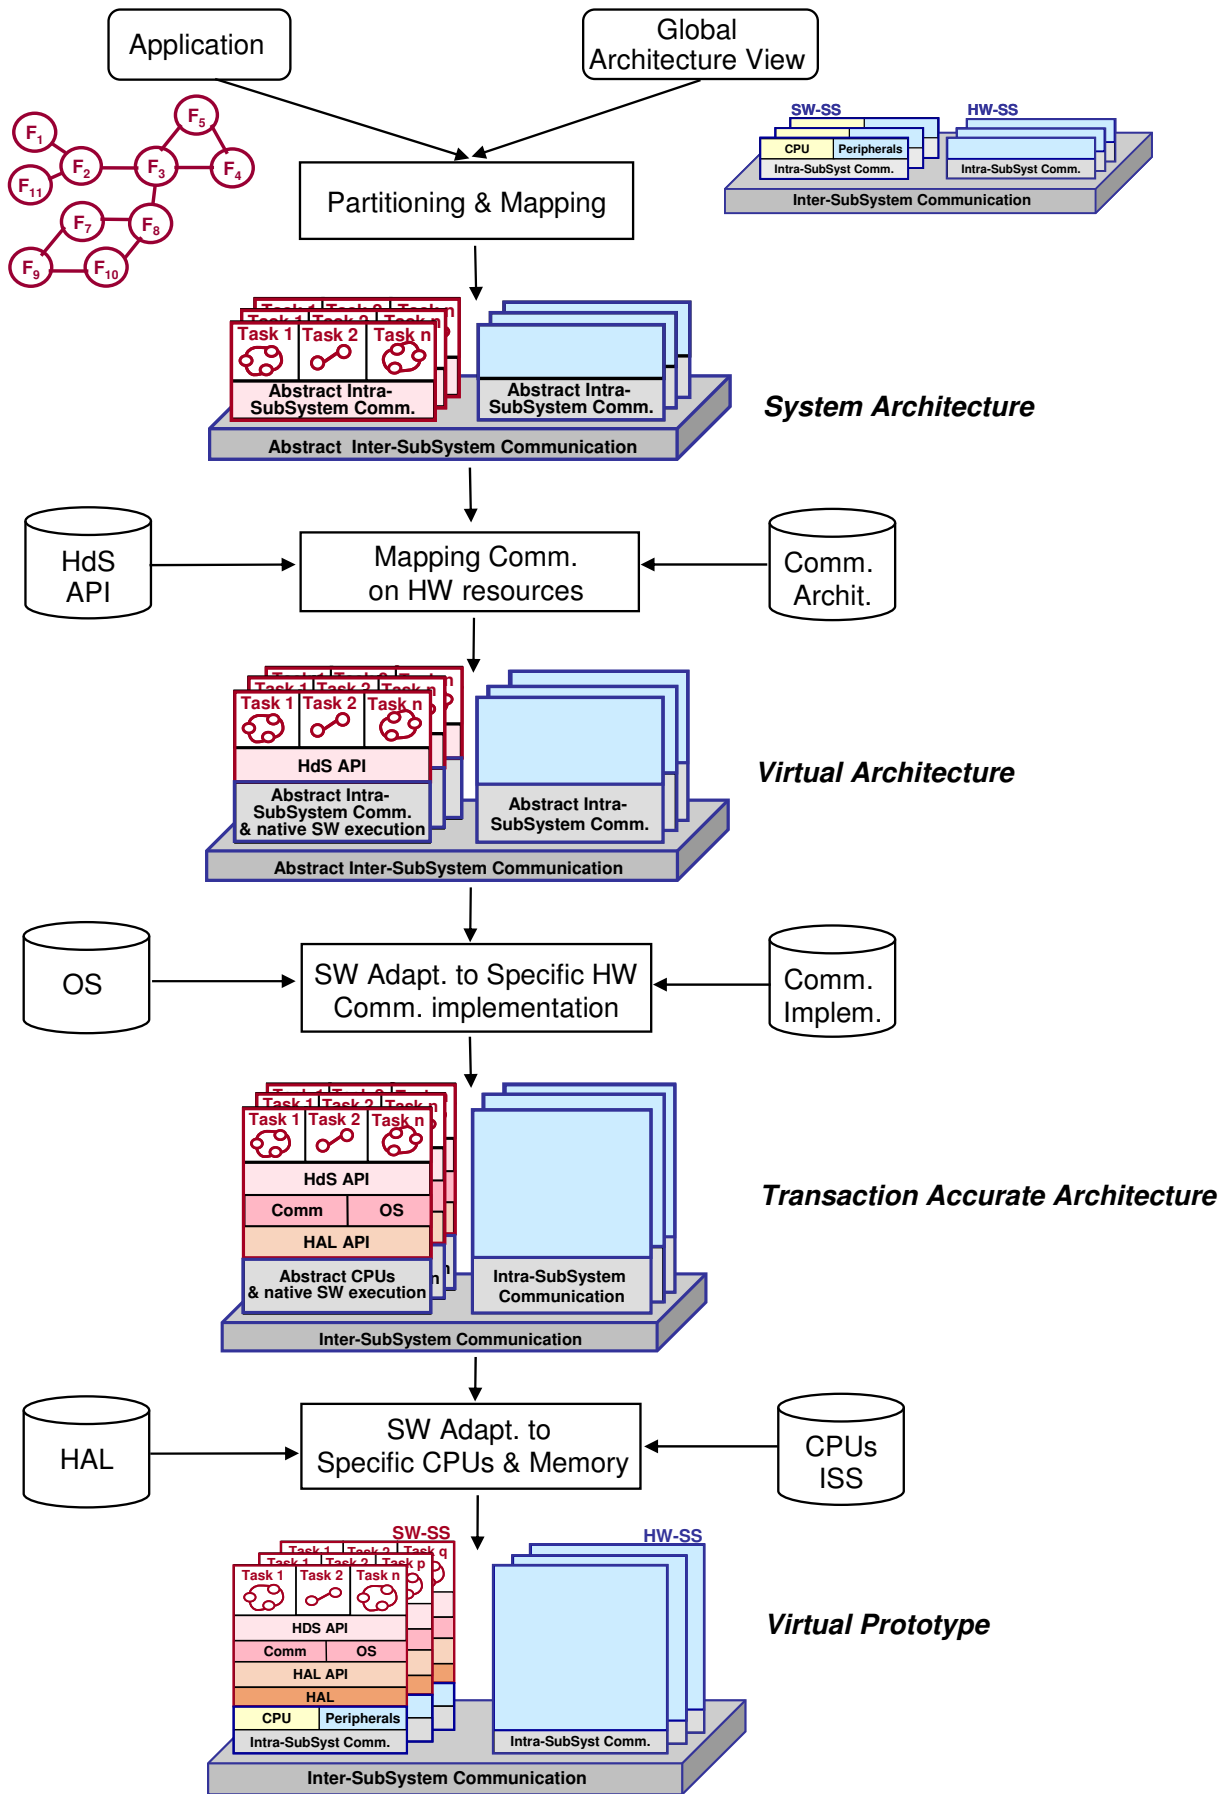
Application

Global Architecture View

$F_1$ $F_2$ $F_3$ $F_4$ $F_5$ $F_{11}$ $F_7$ $F_8$ $F_9$ $F_{10}$

SW-SS
HW-SS
CPU
Peripherals
Intra-SubSyst Comm.
Intra-SubSyst Comm.
Inter-SubSystem Communication

Partitioning & Mapping

Task 1 Task 2 Task n
Abstract Intra-SubSystem Comm.
Abstract Intra-SubSystem Comm.
Abstract Inter-SubSystem Communication

System Architecture

HdS API

Mapping Comm. on HW resources

Comm. Archit.

Task 1 Task 2 Task n
HdS API
Abstract Intra-SubSystem Comm. & native SW execution
Abstract Intra-SubSystem Comm.
Abstract Inter-SubSystem Communication

Virtual Architecture

OS

SW Adapt. to Specific HW Comm. implementation

Comm. Implem.

Task 1 Task 2 Task n
HdS API
Comm
OS
HAL API
Abstract CPUs & native SW execution
Intra-SubSystem Communication
Inter-SubSystem Communication

Transaction Accurate Architecture

HAL

SW Adapt. to Specific CPUs & Memory

CPUs ISS

SW-SS
Task 1 Task 2 Task q
Task 1 Task 2 Task p
Task 1 Task 2 Task n
HDS API
Comm
OS
HAL API
HAL
CPU
Peripherals
Intra-SubSyst Comm.
HW-SS
Intra-SubSyst Comm.
Inter-SubSystem Communication

Virtual Prototype